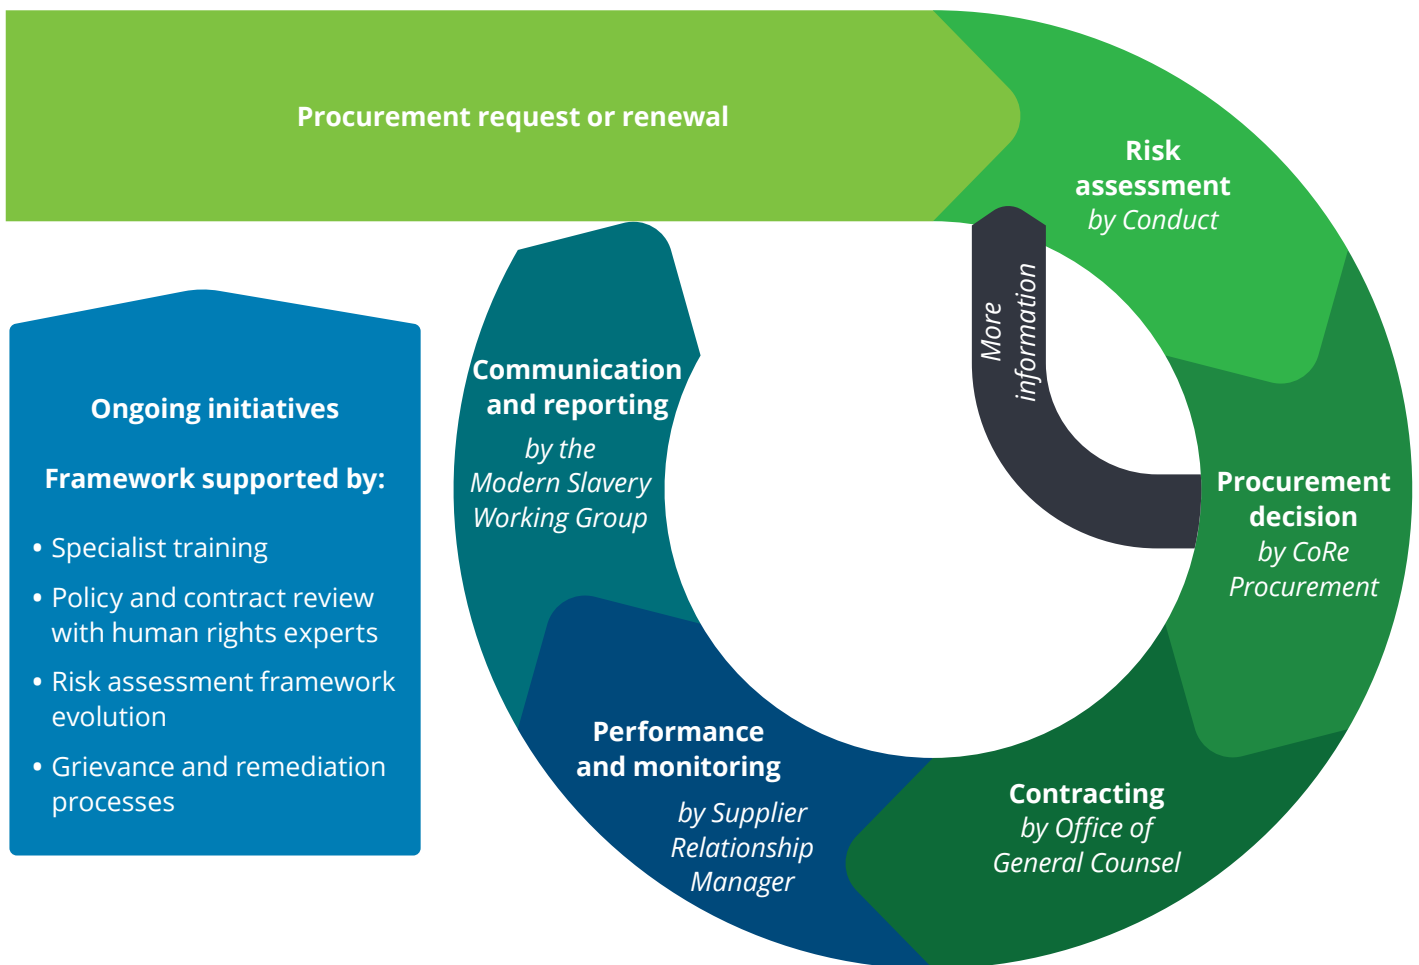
Procurement request or renewal

Risk assessment
by Conduct

More information

Procurement decision
by CoRe Procurement

Contracting
by Office of General Counsel

Performance and monitoring
by Supplier Relationship Manager

Communication and reporting
by the Modern Slavery Working Group

Ongoing initiatives

Framework supported by:

• Specialist training
• Policy and contract review with human rights experts
• Risk assessment framework evolution
• Grievance and remediation processes